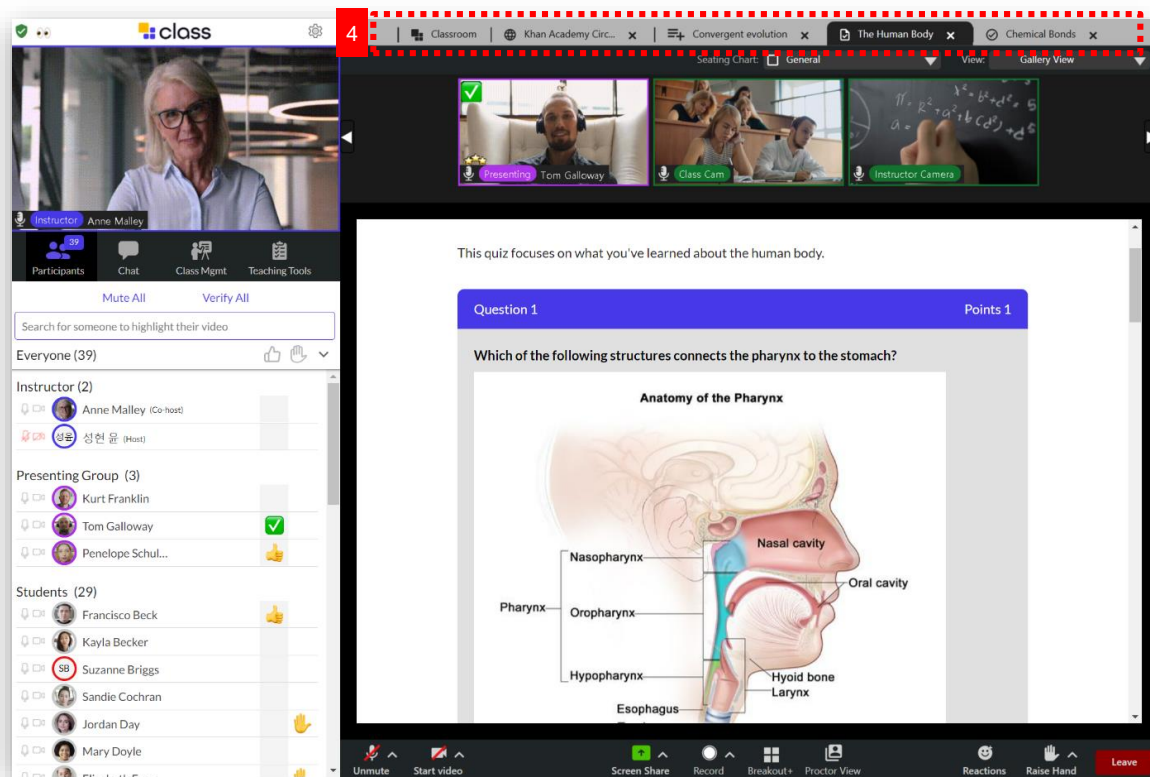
class

Instructor Anne Malley

39
Participants Chat Class Mgmt Teaching Tools

Mute All Verify All

Search for someone to highlight their video

Everyone (39)

Instructor (2)
Anne Malley (Co-host)
성현 윤 (Host)

Presenting Group (3)
Kurt Franklin
Tom Galloway
Penelope Schul...

Students (29)
Francisco Beck
Kayla Becker
SB Suzanne Briggs
Sandie Cochran
Jordan Day
Mary Doyle

4

Classroom | Khan Academy Circ... | Convergent evolution | The Human Body | Chemical Bonds

Seating Chart: General View: Gallery View

Presenting Tom Galloway
Class Cam
Instructor Camera

This quiz focuses on what you've learned about the human body.

Question 1 Points 1

Which of the following structures connects the pharynx to the stomach?

Anatomy of the Pharynx

Nasal cavity
Nasopharynx
Oral cavity
Pharynx
Oropharynx
Hypopharynx
Hyoid bone
Larynx
Esophagus

Unmute Start video Screen Share Record Breakout+ Proctor View Reactions Raise Hand Leave